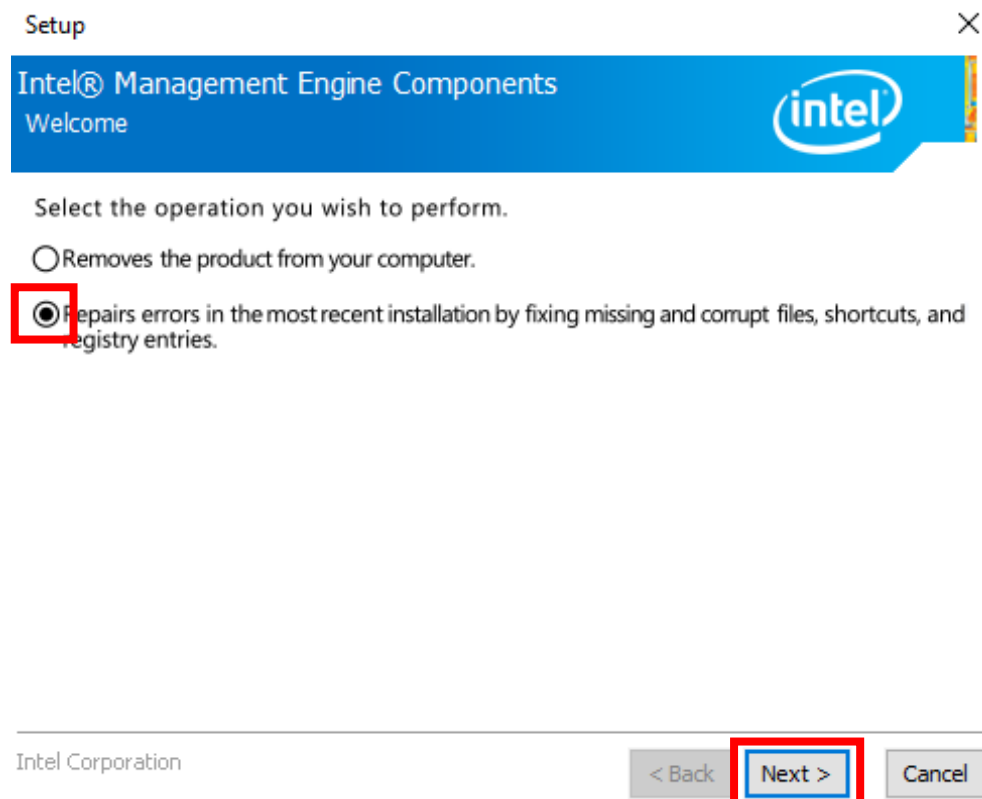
Setup

Intel® Management Engine Components
Welcome

intel

Select the operation you wish to perform.

Removes the product from your computer.

Repairs errors in the most recent installation by fixing missing and corrupt files, shortcuts, and registry entries.

Intel Corporation

< Back

Next >

Cancel